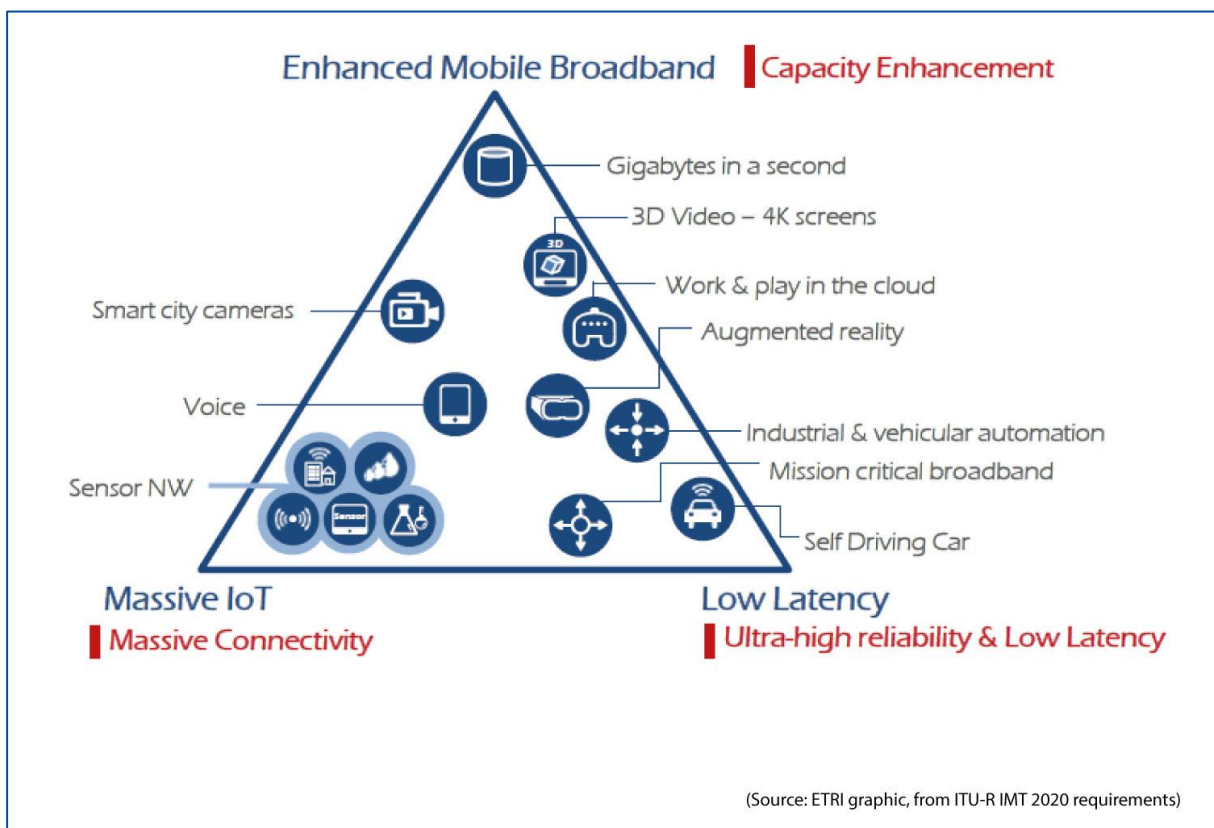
Enhanced Mobile Broadband | Capacity Enhancement

Gigabytes in a second

3D

3D Video – 4K screens

Work & play in the cloud

Smart city cameras

Augmented reality

Voice

Industrial & vehicular automation

Mission critical broadband

Sensor NW

Sensor

Self Driving Car

Massive IoT
Massive Connectivity

Low Latency
Ultra-high reliability & Low Latency

(Source: ETRI graphic, from ITU-R IMT 2020 requirements)